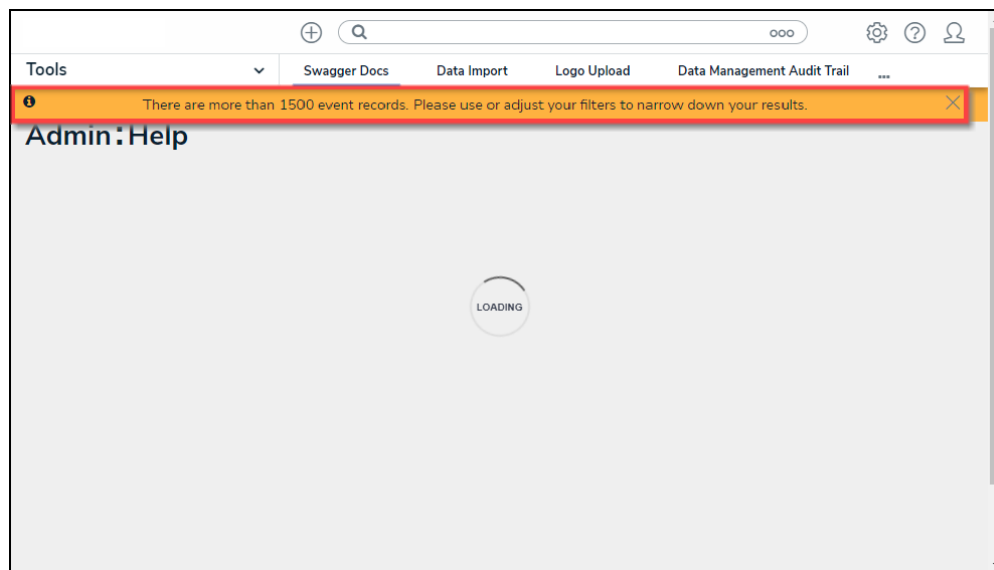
Tools

Swagger Docs

Data Import

Logo Upload

Data Management Audit Trail

...

There are more than 1500 event records. Please use or adjust your filters to narrow down your results.

Admin : Help

LOADING